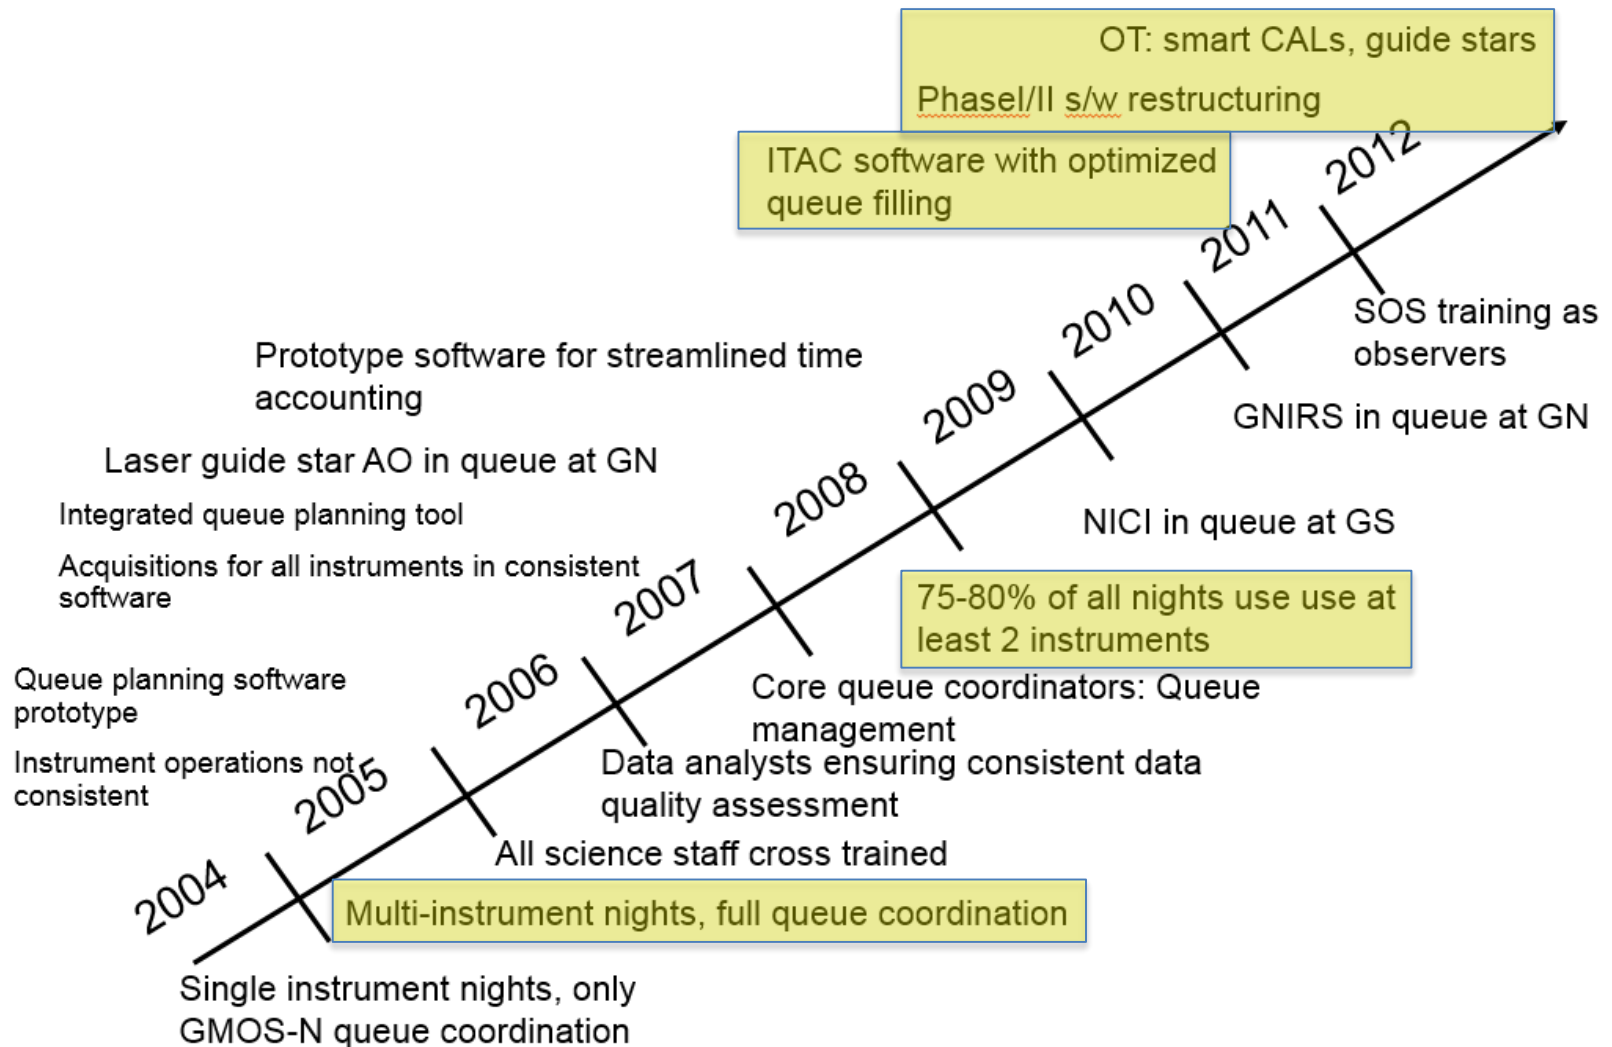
OT: smart CALs, guide stars

PhaseI/II s/w restructuring

ITAC software with optimized queue filling

2012

2011

2010

2009

2008

2007

2006

2005

2004

SOS training as observers

GNIRS in queue at GN

Prototype software for streamlined time accounting

Laser guide star AO in queue at GN

Integrated queue planning tool

Acquisitions for all instruments in consistent software

NICI in queue at GS

75-80% of all nights use use at least 2 instruments

Queue planning software prototype

Instrument operations not consistent

Core queue coordinators: Queue management

Data analysts ensuring consistent data quality assessment

All science staff cross trained

Multi-instrument nights, full queue coordination

Single instrument nights, only GMOS-N queue coordination